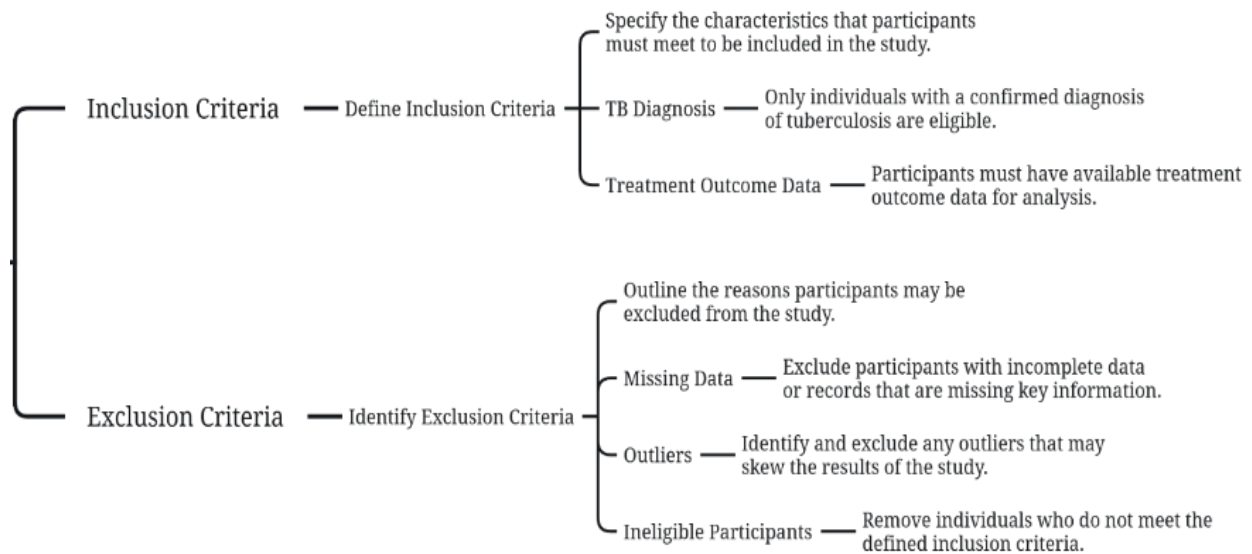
Inclusion Criteria

Define Inclusion Criteria

Specify the characteristics that participants must meet to be included in the study.

TB Diagnosis

Only individuals with a confirmed diagnosis of tuberculosis are eligible.

Treatment Outcome Data

Participants must have available treatment outcome data for analysis.

Exclusion Criteria

Identify Exclusion Criteria

Outline the reasons participants may be excluded from the study.

Missing Data

Exclude participants with incomplete data or records that are missing key information.

Outliers

Identify and exclude any outliers that may skew the results of the study.

Ineligible Participants

Remove individuals who do not meet the defined inclusion criteria.